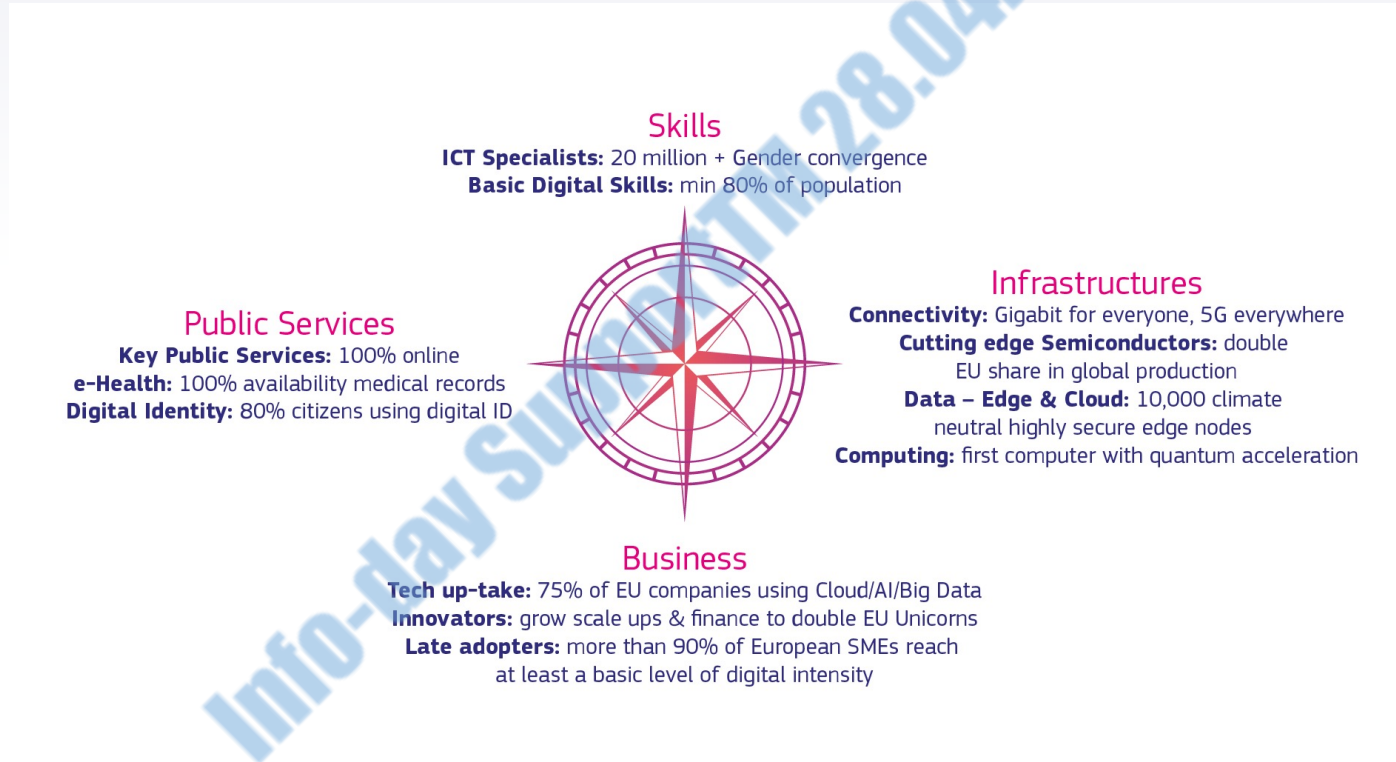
Info-day Summit 28.04.

Skills
**ICT Specialists:** 20 million + Gender convergence
**Basic Digital Skills:** min 80% of population

Public Services
**Key Public Services:** 100% online
**e-Health:** 100% availability medical records
**Digital Identity:** 80% citizens using digital ID

Infrastructures
**Connectivity:** Gigabit for everyone, 5G everywhere
**Cutting edge Semiconductors:** double EU share in global production
**Data – Edge & Cloud:** 10,000 climate neutral highly secure edge nodes
**Computing:** first computer with quantum acceleration

Business
**Tech up-take:** 75% of EU companies using Cloud/AI/Big Data
**Innovators:** grow scale ups & finance to double EU Unicorns
**Late adopters:** more than 90% of European SMEs reach at least a basic level of digital intensity